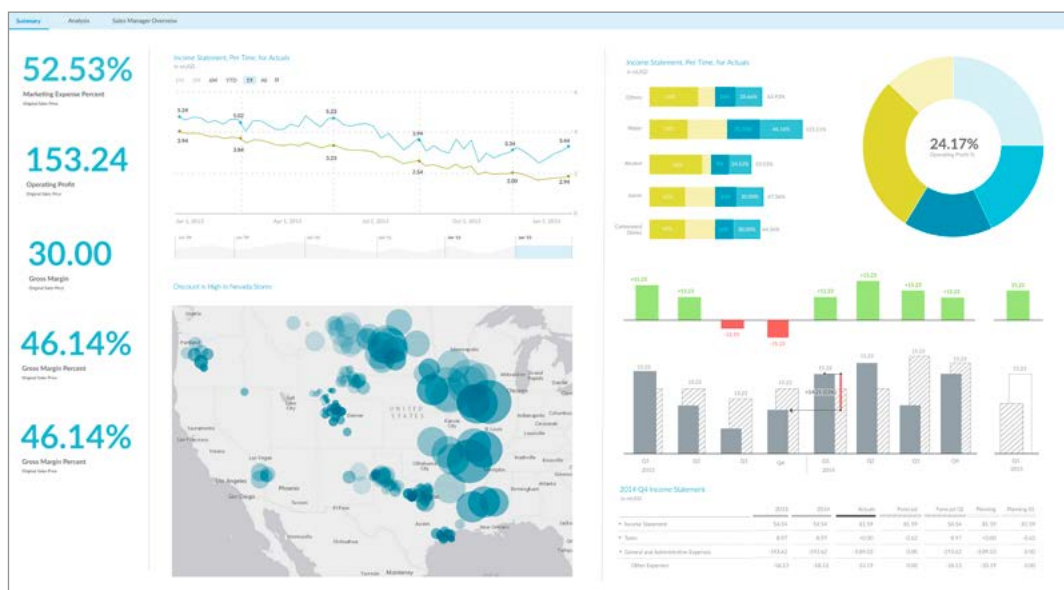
Summary Analysis Sales Manager Overview

52.53%
Marketing Expense Percent
Original Sales Price

153.24
Operating Profit
Original Sales Price

30.00
Gross Margin
Original Sales Price

46.14%
Gross Margin Percent
Original Sales Price

46.14%
Gross Margin Percent
Original Sales Price

Income Statement, Per Time, for Actuals
in mUSD

1M 3M 6M YTD 1Y All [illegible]

3.34 3.02 3.22 3.94 3.34 3.44
3.94 3.86 3.23 2.54 3.00 2.94

Jan 1, 2013 Apr 1, 2013 Jul 1, 2013 Oct 1, 2013 Jan 1, 2014

Discount is High in Nevada Stores

UNITED STATES

Portland Los Angeles San Diego Phoenix Oklahoma City Chicago Indianapolis Birmingham Monterrey

Income Statement, Per Time, for Actuals
in mUSD

Others 28.64% 44.93%
Water 46.14% 63.51%
Alcohol 24.53% 33.5%
Juices 30.00% 47.56%
Carbonated Drinks 30.00% 44.36%

24.17%
Operating Profit %

+15.23 +15.23 -15.23 -15.23 +15.23 +15.23 +15.23 +15.23 15.23

Q1 2013 Q2 Q3 Q4 Q1 2014 Q2 Q3 Q4 Q1 2015

2014 Q4 Income Statement
in mUSD

| | 2013 | 2014 | Actuals | Forecast | Forecast Q1 | Planning | Planning Q1 |
|---|---|---|---|---|---|---|---|
| Income Statement | 54.54 | 54.54 | 41.59 | 85.99 | 54.54 | 85.59 | 85.59 |
| Sales | 8.97 | 8.97 | +0.00 | -2.62 | 8.97 | +0.00 | -2.62 |
| General and Administrative Expenses | -193.62 | -193.62 | -389.02 | 0.00 | -193.62 | -389.02 | 0.00 |
| Other Expenses | -16.13 | -16.13 | -23.19 | 0.00 | -16.13 | -23.19 | 0.00 |